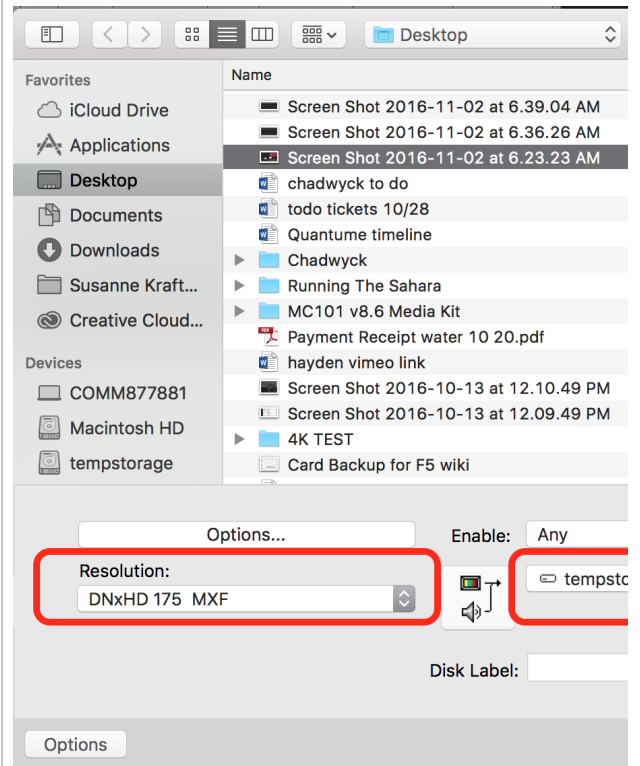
Desktop

Favorites
iCloud Drive
Applications
Desktop
Documents
Downloads
Susanne Kraft...
Creative Cloud...

Devices
COMM877881
Macintosh HD
tempstorage

Name
Screen Shot 2016-11-02 at 6.39.04 AM
Screen Shot 2016-11-02 at 6.36.26 AM
Screen Shot 2016-11-02 at 6.23.23 AM
chadwyck to do
todo tickets 10/28
Quantume timeline
Chadwyck
Running The Sahara
MC101 v8.6 Media Kit
Payment Receipt water 10 20.pdf
hayden vimeo link
Screen Shot 2016-10-13 at 12.10.49 PM
Screen Shot 2016-10-13 at 12.09.49 PM
4K TEST
Card Backup for F5 wiki

Options...
Enable: Any
Resolution:
DNxHD 175 MXF
tempst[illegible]
Disk Label:

Options